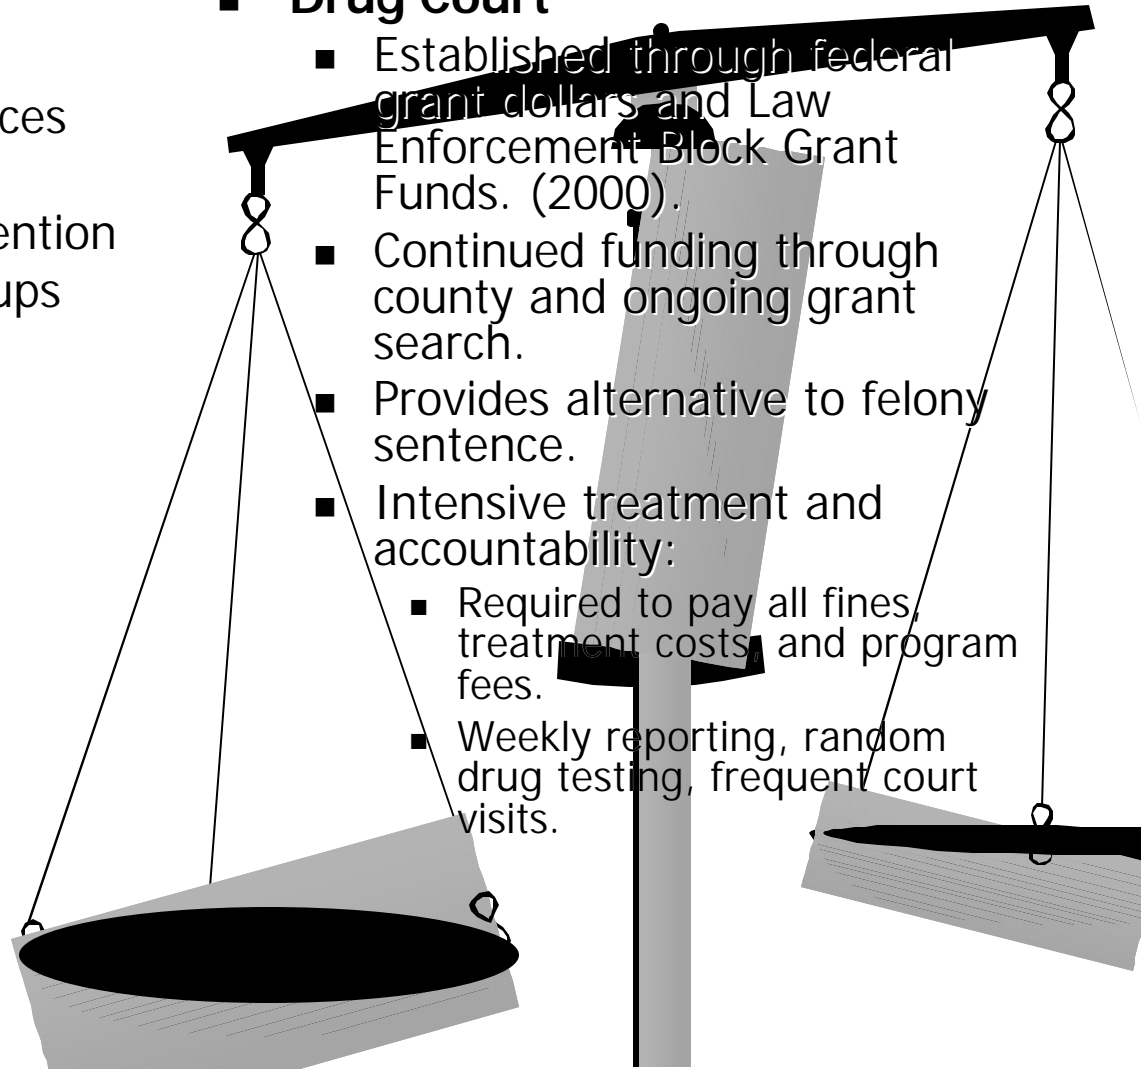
ces

ention
ups

Drug Court

Established through federal grant dollars and Law Enforcement Block Grant Funds. (2000).

Continued funding through county and ongoing grant search.

Provides alternative to felony sentence.

Intensive treatment and accountability:

Required to pay all fines, treatment costs, and program fees.

Weekly reporting, random drug testing, frequent court visits.